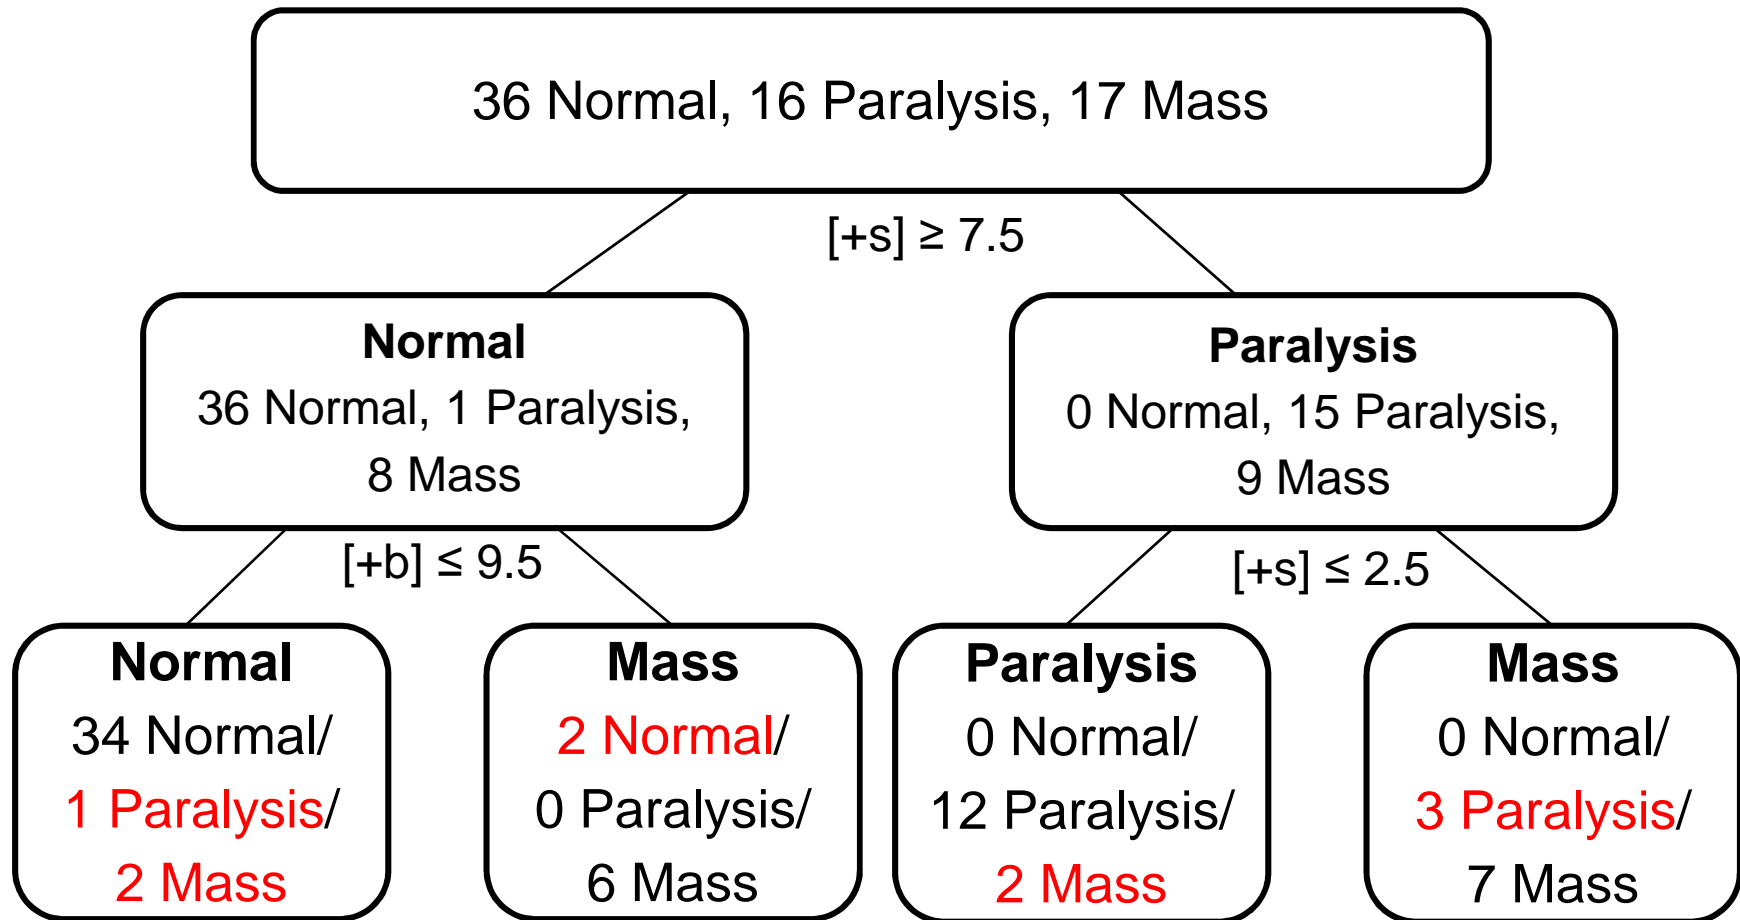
36 Normal, 16 Paralysis, 17 Mass

[+s] $\geq$ 7.5

Normal
36 Normal, 1 Paralysis, 8 Mass

Paralysis
0 Normal, 15 Paralysis, 9 Mass

[+b] $\leq$ 9.5

[+s] $\leq$ 2.5

Normal
34 Normal/
1 Paralysis/
2 Mass

Mass
2 Normal/
0 Paralysis/
6 Mass

Paralysis
0 Normal/
12 Paralysis/
2 Mass

Mass
0 Normal/
3 Paralysis/
7 Mass